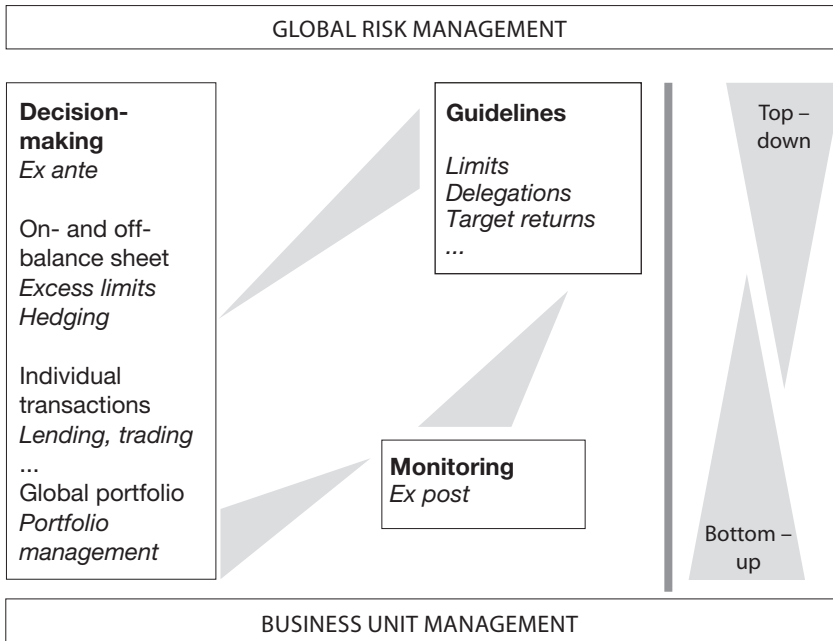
GLOBAL RISK MANAGEMENT

Decision-making
Ex ante

On- and off-balance sheet
Excess limits
Hedging

Individual transactions
Lending, trading
...
Global portfolio
Portfolio management

Guidelines

Limits
Delegations
Target returns
...

Monitoring
Ex post

Top – down

Bottom – up

BUSINESS UNIT MANAGEMENT